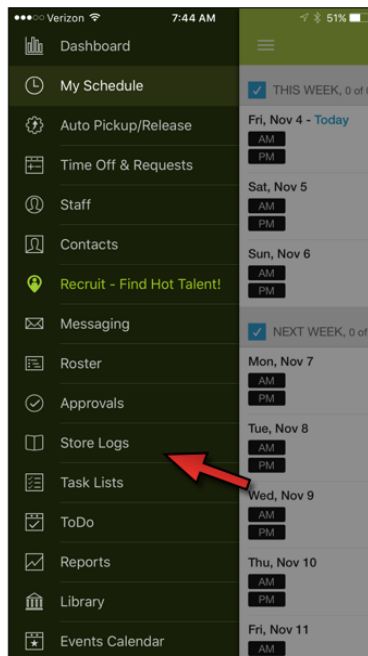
●●●○○ Verizon 7:44 AM 51%

Dashboard

My Schedule

Auto Pickup/Release

Time Off & Requests

Staff

Contacts

Recruit - Find Hot Talent!

Messaging

Roster

Approvals

Store Logs

Task Lists

ToDo

Reports

Library

Events Calendar

THIS WEEK, 0 of

Fri, Nov 4 - Today
AM
PM

Sat, Nov 5
AM
PM

Sun, Nov 6
AM
PM

NEXT WEEK, 0 of

Mon, Nov 7
AM
PM

Tue, Nov 8
AM
PM

Wed, Nov 9
AM
PM

Thu, Nov 10
AM
PM

Fri, Nov 11
AM